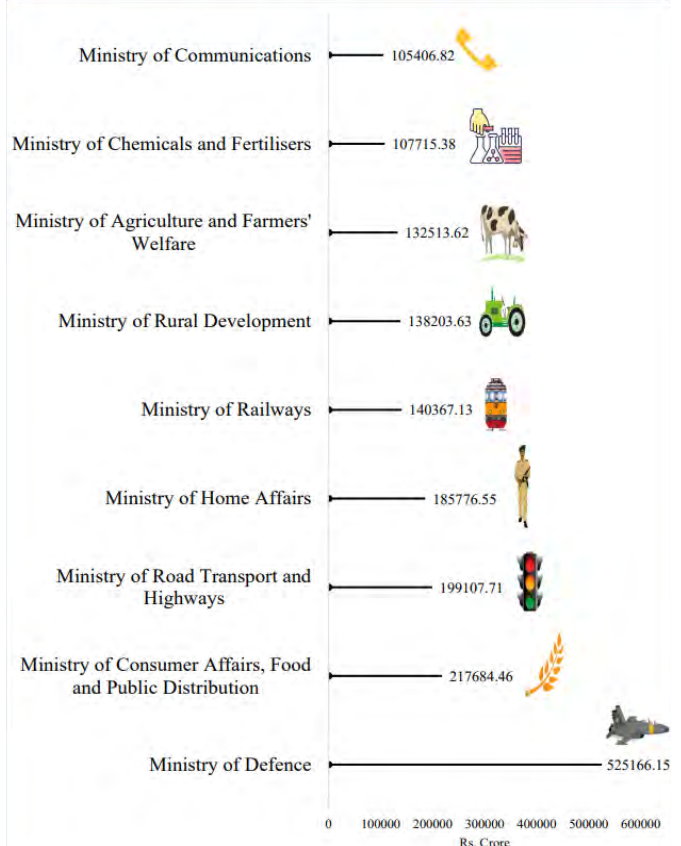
Ministry of Communications 105406.82

Ministry of Chemicals and Fertilisers 107715.38

Ministry of Agriculture and Farmers' Welfare 132513.62

Ministry of Rural Development 138203.63

Ministry of Railways 140367.13

Ministry of Home Affairs 185776.55

Ministry of Road Transport and Highways 199107.71

Ministry of Consumer Affairs, Food and Public Distribution 217684.46

Ministry of Defence 525166.15

0 100000 200000 300000 400000 500000 600000

Rs. Crore